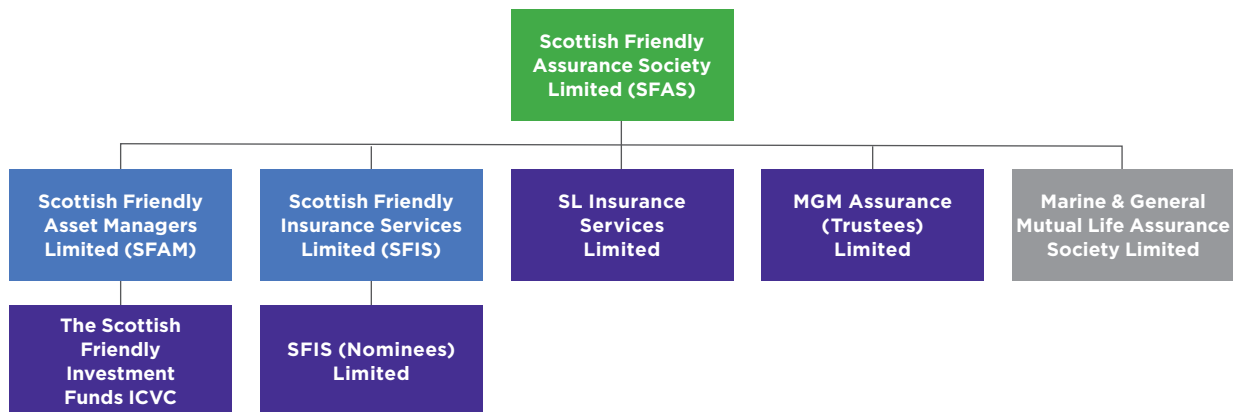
Scottish Friendly Assurance Society Limited (SFAS)

Scottish Friendly Asset Managers Limited (SFAM)

Scottish Friendly Insurance Services Limited (SFIS)

SL Insurance Services Limited

MGM Assurance (Trustees) Limited

Marine & General Mutual Life Assurance Society Limited

The Scottish Friendly Investment Funds ICVC

SFIS (Nominees) Limited